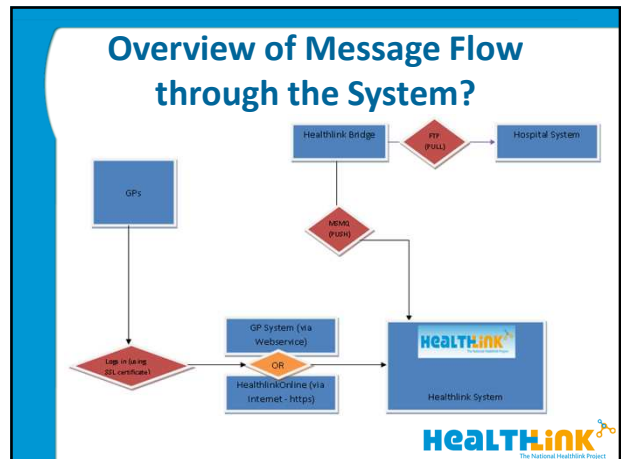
Overview of Message Flow through the System?

Healthlink Bridge

FTP (PULL)

Hospital System

GPs

MSMQ (PUSH)

Logs in (using SSL certificate)

GP System (via Webservice)

OR

HealthlinkOnline (via Internet - https)

HEALTHLINK

The National Healthlink Project

Healthlink System

HEALTHLINK

The National Healthlink Project